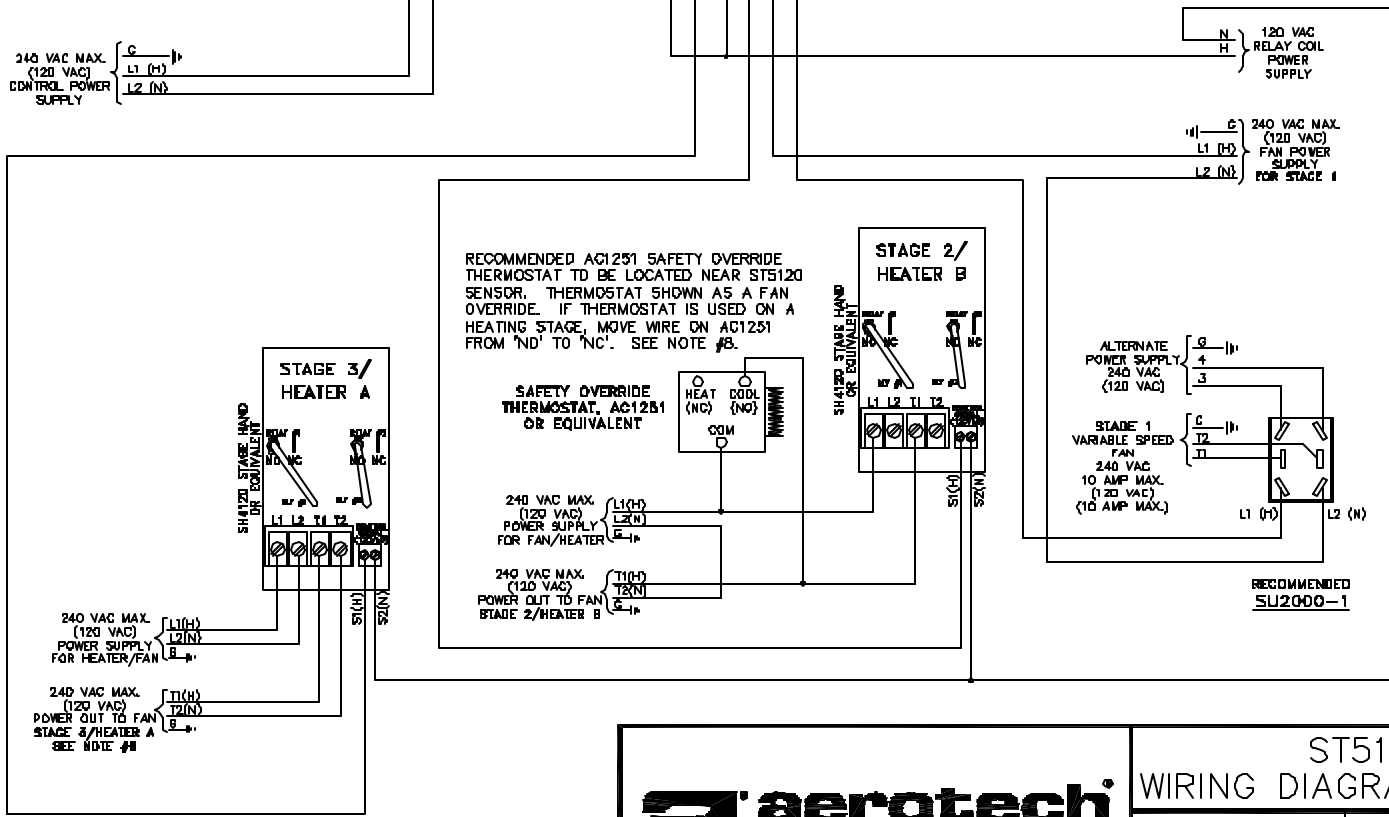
240 VAC MAX. (120 VAC) CONTROL POWER SUPPLY
G
L1 (H)
L2 (N)

N
H
120 VAC RELAY COIL POWER SUPPLY

G
L1 (H)
L2 (N)
240 VAC MAX. (120 VAC) FAN POWER SUPPLY FOR STAGE 1

RECOMMENDED AC1251 SAFETY OVERRIDE THERMOSTAT TO BE LOCATED NEAR ST5120 SENSOR. THERMOSTAT SHOWN AS A FAN OVERRIDE. IF THERMOSTAT IS USED ON A HEATING STAGE, MOVE WIRE ON AC1251 FROM 'NO' TO 'NC'. SEE NOTE #8.

STAGE 2/ HEATER B

SH4120 STAGE HAND OR EQUIVALENT

NO NC
NO NC
L1 L2 T1 T2
S1(H)
S2(N)

STAGE 3/ HEATER A

SH4120 STAGE HAND OR EQUIVALENT

NO NC
NO NC
L1 L2 T1 T2
S1(H)
S2(N)

SAFETY OVERRIDE THERMOSTAT, AC1251 OR EQUIVALENT
HEAT (NC)
COOL (NO)
COM

240 VAC MAX. (120 VAC) POWER SUPPLY FOR FAN/HEATER
L1(H)
L2(N)
G

240 VAC MAX. (120 VAC) POWER OUT TO FAN STAGE 2/HEATER B
T1(H)
T2(N)
G

ALTERNATE POWER SUPPLY 240 VAC (120 VAC)
G
4
3

STAGE 1 VARIABLE SPEED FAN 240 VAC 10 AMP MAX. (120 VAC) (10 AMP MAX.)
G
T2
T1

L1 (H)
L2 (N)

RECOMMENDED
SU2000-1

240 VAC MAX. (120 VAC) POWER SUPPLY FOR HEATER/FAN
L1(H)
L2(N)
G

240 VAC MAX. (120 VAC) POWER OUT TO FAN STAGE 3/HEATER A SEE NOTE #8
T1(H)
T2(N)
G

aerotech

ST51
WIRING DIAGRA